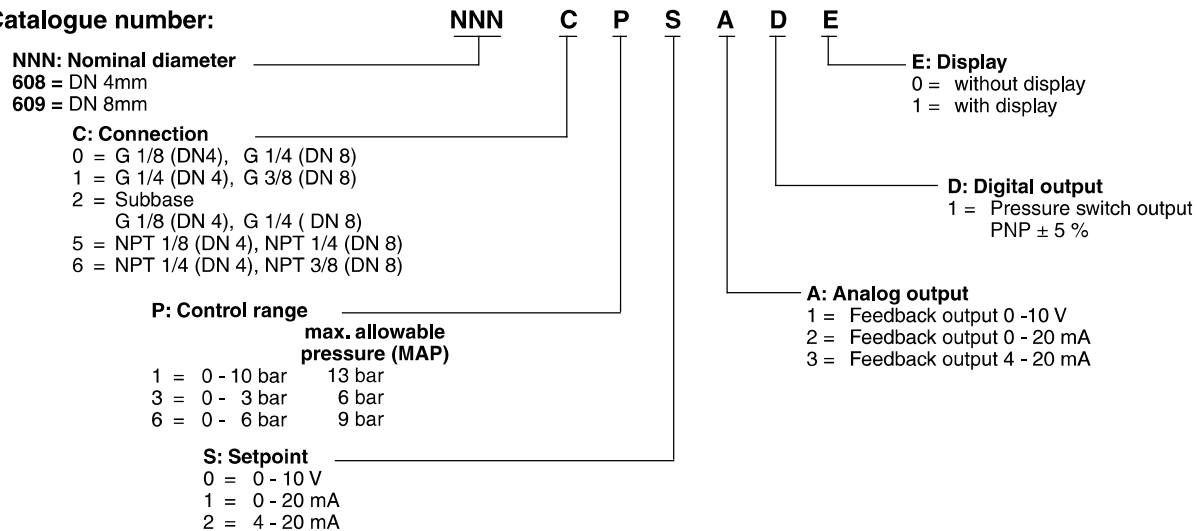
Catalogue number: NNN C P S A D E

NNN: Nominal diameter
608 = DN 4mm
609 = DN 8mm

C: Connection
0 = G 1/8 (DN4), G 1/4 (DN 8)
1 = G 1/4 (DN 4), G 3/8 (DN 8)
2 = Subbase
G 1/8 (DN 4), G 1/4 ( DN 8)
5 = NPT 1/8 (DN 4), NPT 1/4 (DN 8)
6 = NPT 1/4 (DN 4), NPT 3/8 (DN 8)

P: Control range
max. allowable pressure (MAP)
1 = 0 - 10 bar 13 bar
3 = 0 - 3 bar 6 bar
6 = 0 - 6 bar 9 bar

S: Setpoint
0 = 0 - 10 V
1 = 0 - 20 mA
2 = 4 - 20 mA

E: Display
0 = without display
1 = with display

D: Digital output
1 = Pressure switch output PNP ± 5 %

A: Analog output
1 = Feedback output 0 -10 V
2 = Feedback output 0 - 20 mA
3 = Feedback output 4 - 20 mA